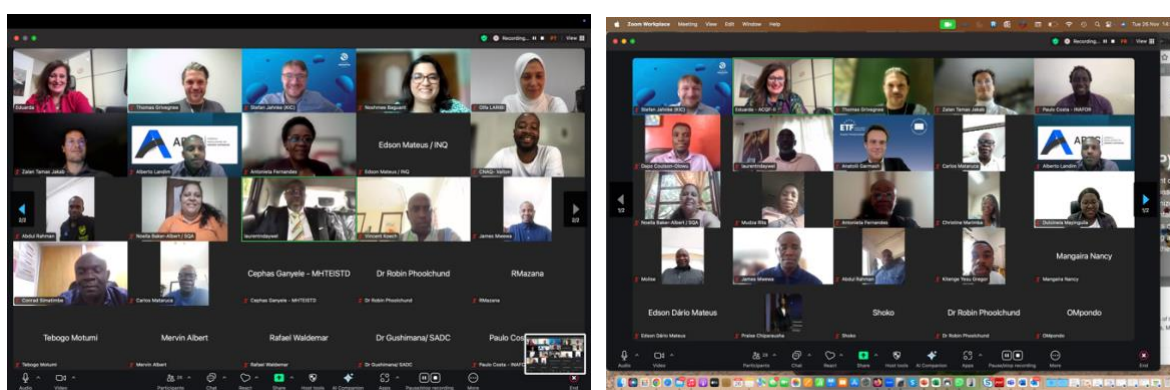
Recording... View

Eduarda
Thomas Grivegnee
Stefan Jahnke (EIC)
Noshrine Bagvanti
Gilla LARBI

Zalan Tamas Jakab
Alberto Landim
Antonieta Fernandes
Edson Mateus / INQ
Edson Mateus / INQ
CNAQ - Valton

Abdul Rahman
Ntsella Baker-Albert / SQA
laurentndayisei
Vincent Koech
James Mwewa

2/3
2/3

Conrad Simatimbe
Carlos Mataruca
Cephas Ganyele - MHTEISTD
Cephas Ganyele - MHTEISTD
Dr Robin Phoolchund
Dr Robin Phoolchund
RMazana
RMazana

Tebogo Motumi
Tebogo Motumi
Mervin Albert
Mervin Albert
Rafael Waldemar
Rafael Waldemar
Dr Gushimana/ SADC
Dr Gushimana/ SADC
Paulo Cos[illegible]

Audio
Video
Participants
Chat
React
Share
Host tools
AI Companion
Apps
Pause/stop recording
More
End

Zoom Workplace
Meeting
View
Edit
Window
Help
Tue 26 Nov

Recording... View

Stefan Jahnke (EIC)
Eduarda - ACQF
Thomas Grivegnee
Zalan Tamas Jakab
Paulo Costa - INAFOR

Gapo Coulson-Otieno
laurentndayisei
Anatoli Garmash
Carlos Mataruca
Alberto Landim

Ntsella Baker-Albert / SQA
Mudzia Rita
Antonieta Fernandes
Christine Marimba
Dulcineia Mayingula

1/2
1/2

Mollie
James Mwewa
Abdul Rahman
Kilenge Yeau Gregor
Mangaira Nancy
Mangaira Nancy

Edson Dário Mateus
Edson Dário Mateus
Praise Chiparausha
Shoko
Shoko
Dr Robin Phoolchund
Dr Robin Phoolchund
OMpondo
OMpondo

Audio
Video
Participants
Chat
React
Share
Host tools
AI Companion
Apps
Pause/stop recording
More
End